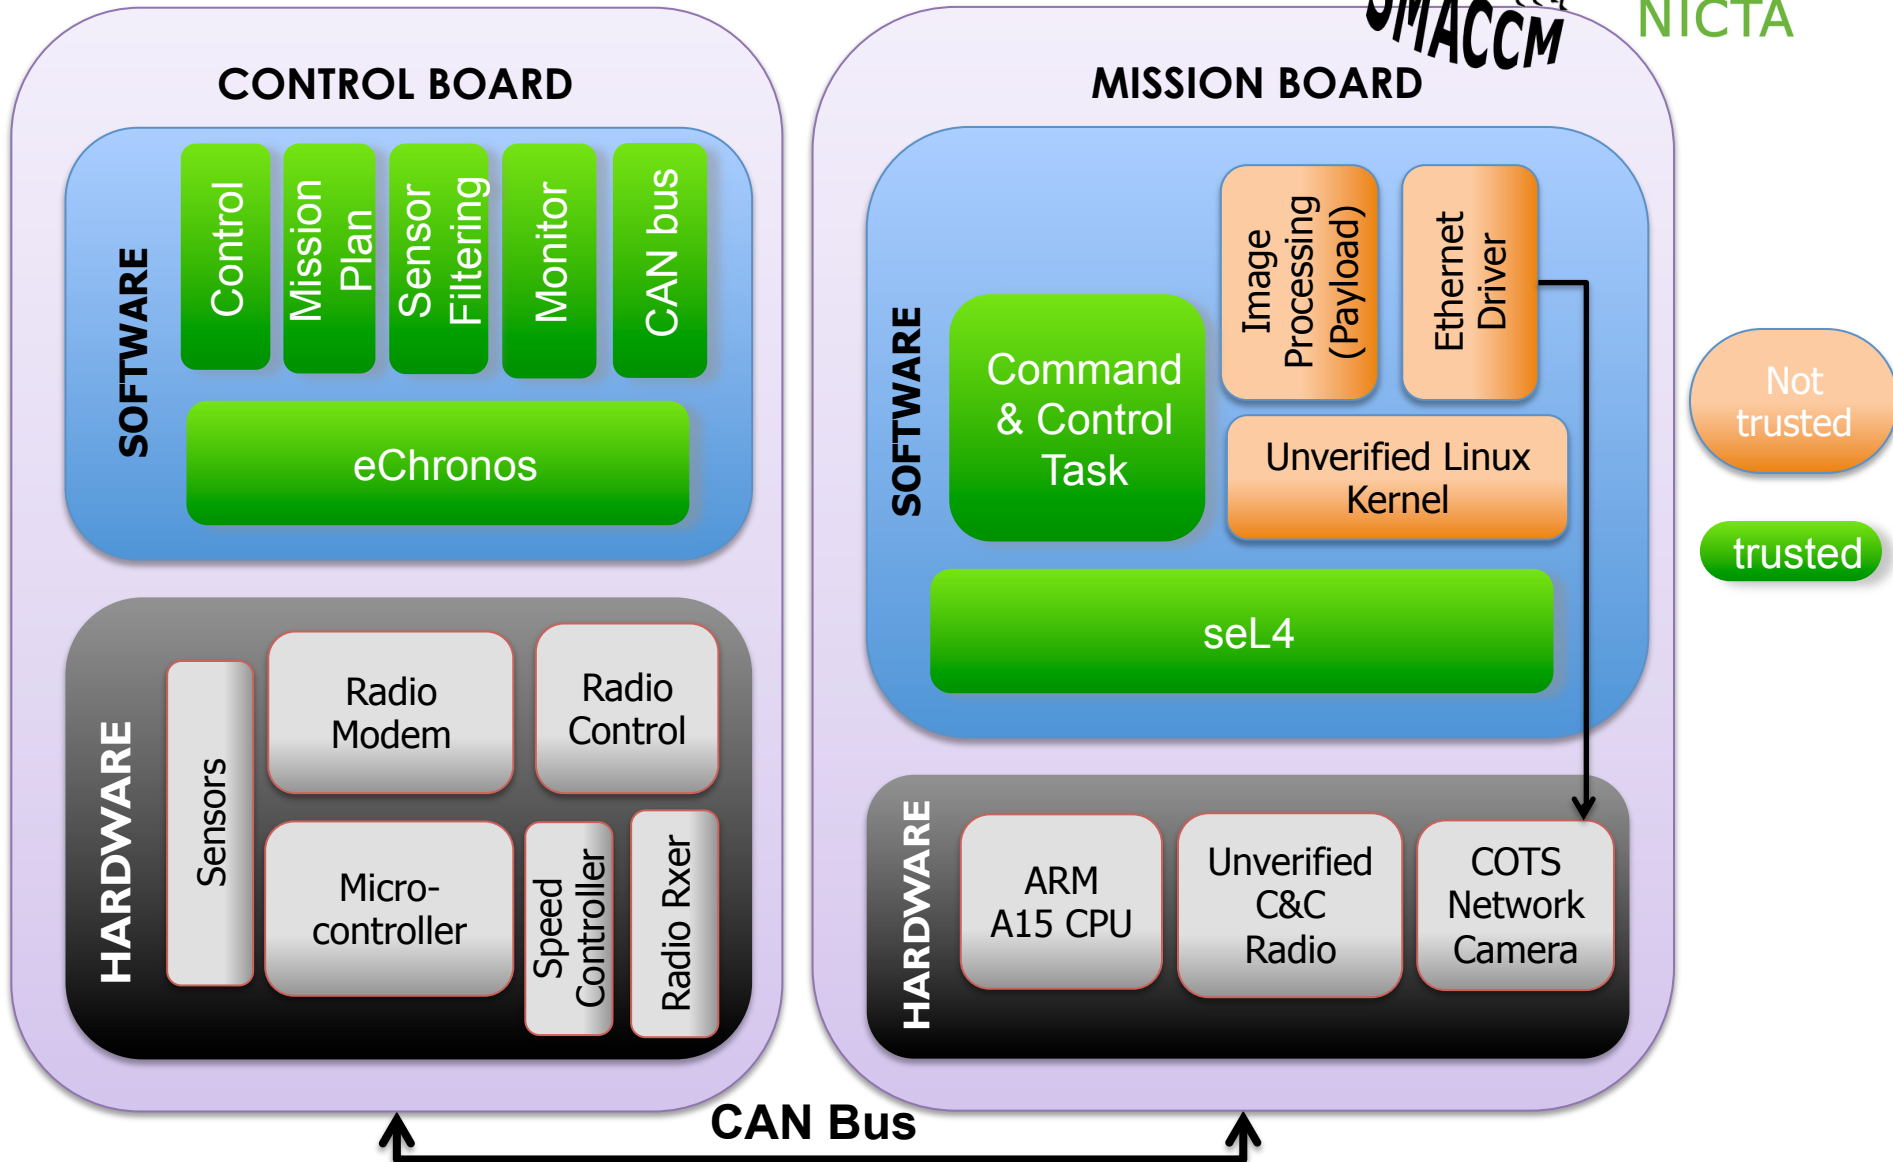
SMACCM

NICTA

CONTROL BOARD

SOFTWARE

Control

Mission Plan

Sensor Filtering

Monitor

CAN bus

eChronos

HARDWARE

Sensors

Radio Modem

Radio Control

Micro-controller

Speed Controller

Radio Rxer

MISSION BOARD

SOFTWARE

Command & Control Task

Image Processing (Payload)

Ethernet Driver

Unverified Linux Kernel

seL4

HARDWARE

ARM A15 CPU

Unverified C&C Radio

COTS Network Camera

Not trusted

trusted

CAN Bus